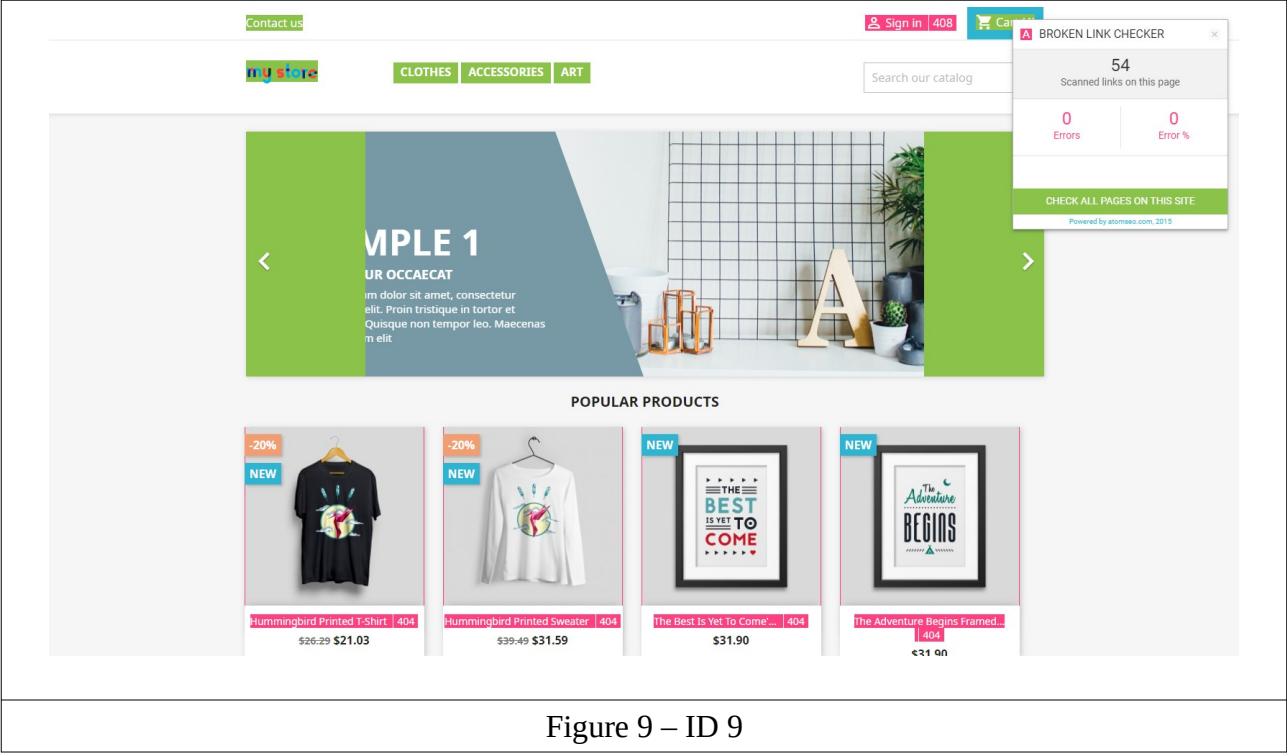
Contact us

Sign in 408

Car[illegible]

my store

CLOTHES ACCESSORIES ART

Search our catalog

BROKEN LINK CHECKER

54
Scanned links on this page

0
Errors

0
Error %

CHECK ALL PAGES ON THIS SITE

Powered by atomseo.com, 2015

MPLE 1

UR OCCAECAT

m dolor sit amet, consectetur elit. Proin tristique in tortor et Quisque non tempor leo. Maecenas m elit

POPULAR PRODUCTS

-20%
NEW

Hummingbird Printed T-Shirt 404
$26.29 $21.03

-20%
NEW

Hummingbird Printed Sweater 404
$39.49 $31.59

NEW

THE BEST IS YET TO COME

The Best Is Yet To Come'... 404
$31.90

NEW

The Adventure BEGINS

The Adventure Begins Framed... 404
$31.90

Figure 9 – ID 9